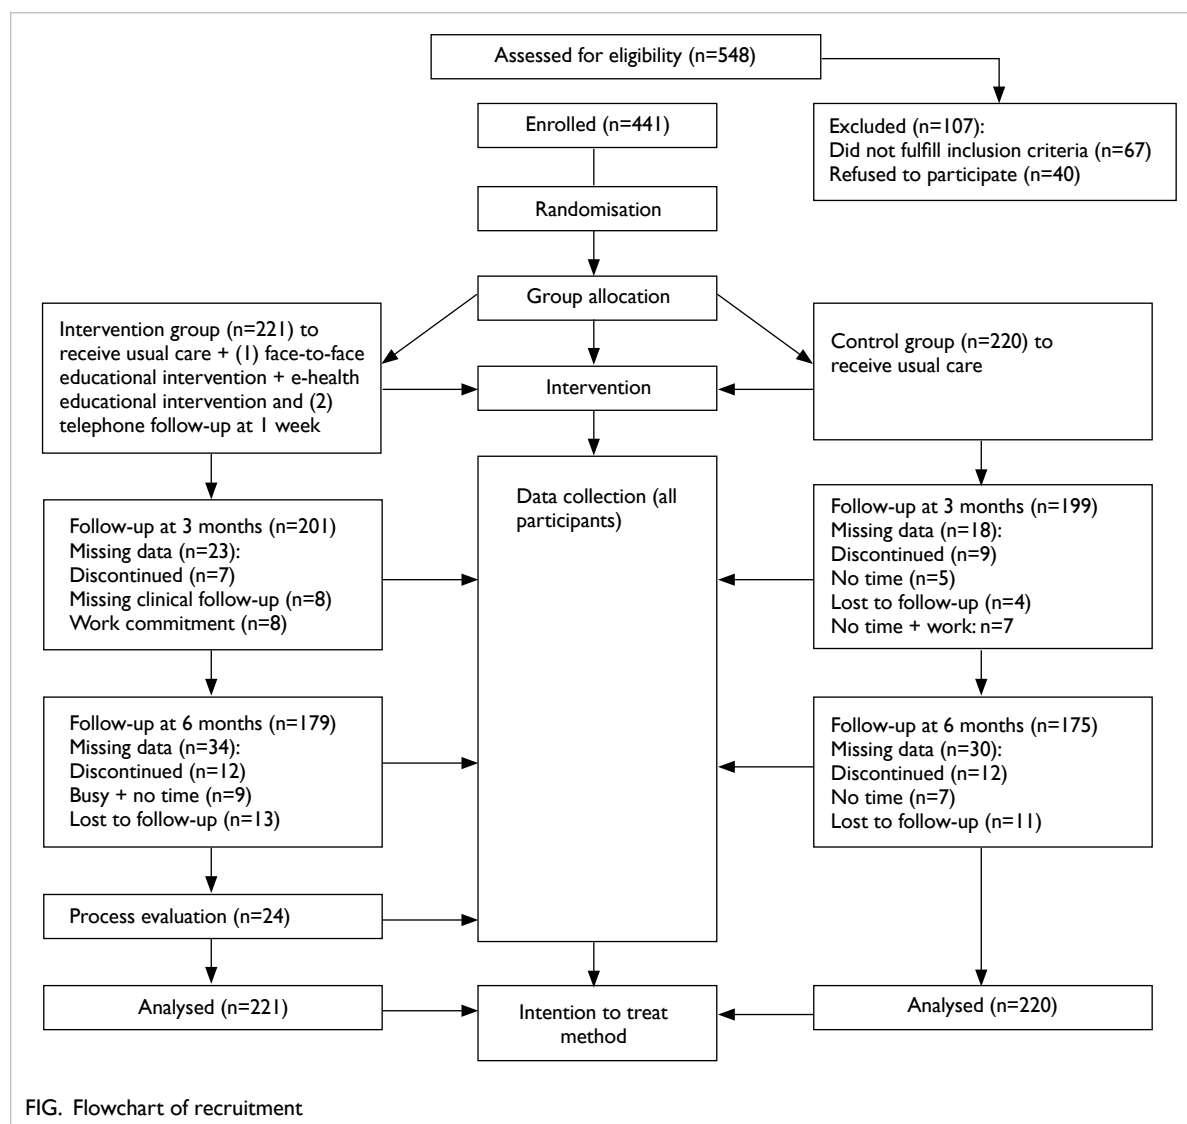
Assessed for eligibility (n=548)

Enrolled (n=441)

Excluded (n=107):
Did not fulfill inclusion criteria (n=67)
Refused to participate (n=40)

Randomisation

Group allocation

Intervention group (n=221) to receive usual care + (1) face-to-face educational intervention + e-health educational intervention and (2) telephone follow-up at 1 week

Intervention

Control group (n=220) to receive usual care

Data collection (all participants)

Follow-up at 3 months (n=201)
Missing data (n=23):
Discontinued (n=7)
Missing clinical follow-up (n=8)
Work commitment (n=8)

Follow-up at 3 months (n=199)
Missing data (n=18):
Discontinued (n=9)
No time (n=5)
Lost to follow-up (n=4)
No time + work: n=7

Follow-up at 6 months (n=179)
Missing data (n=34):
Discontinued (n=12)
Busy + no time (n=9)
Lost to follow-up (n=13)

Follow-up at 6 months (n=175)
Missing data (n=30):
Discontinued (n=12)
No time (n=7)
Lost to follow-up (n=11)

Process evaluation (n=24)

Analysed (n=221)

Intention to treat method

Analysed (n=220)

FIG. Flowchart of recruitment